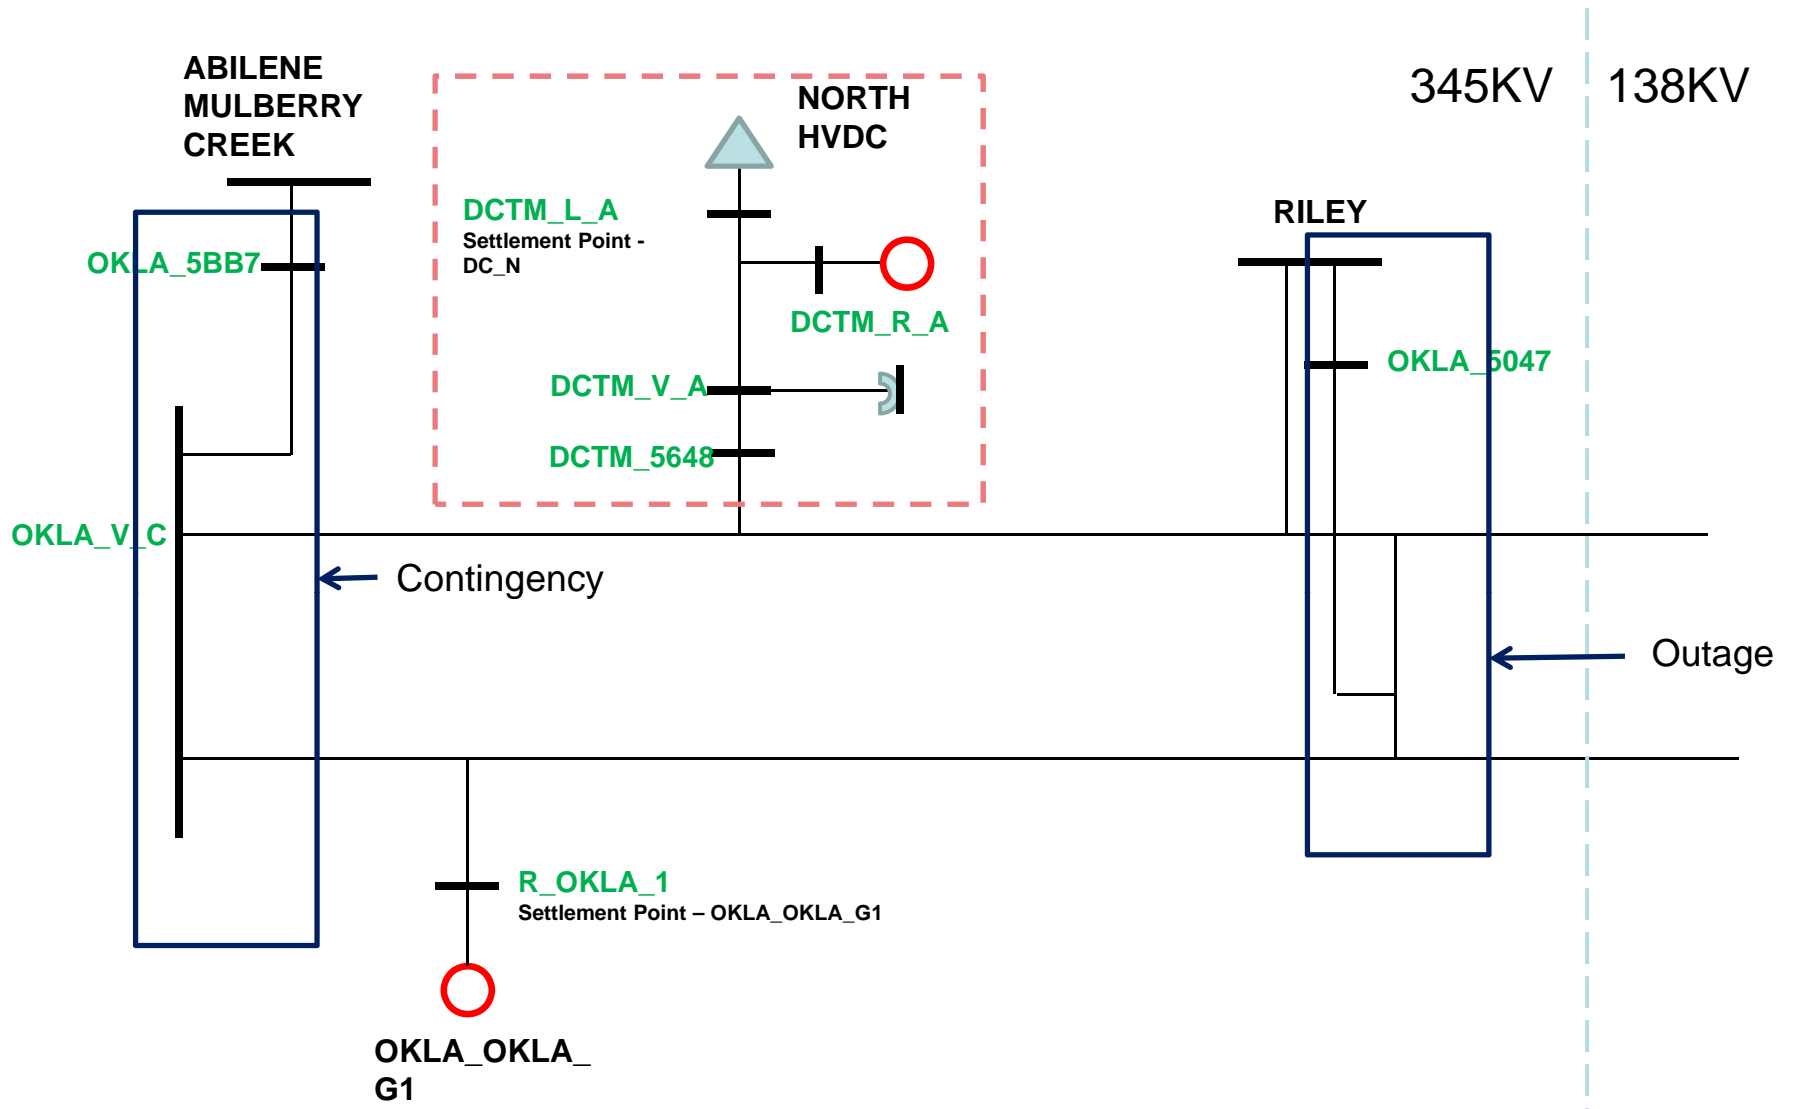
ABILENE MULBERRY CREEK

NORTH HVDC

345KV

138KV

DCTM_L_A
Settlement Point - DC_N

RILEY

OKLA_5BB7

DCTM_R_A

OKLA_5047

DCTM_V_A

DCTM_5648

OKLA_V_C

Contingency

Outage

R_OKLA_1
Settlement Point – OKLA_OKLA_G1

OKLA_OKLA_ G1